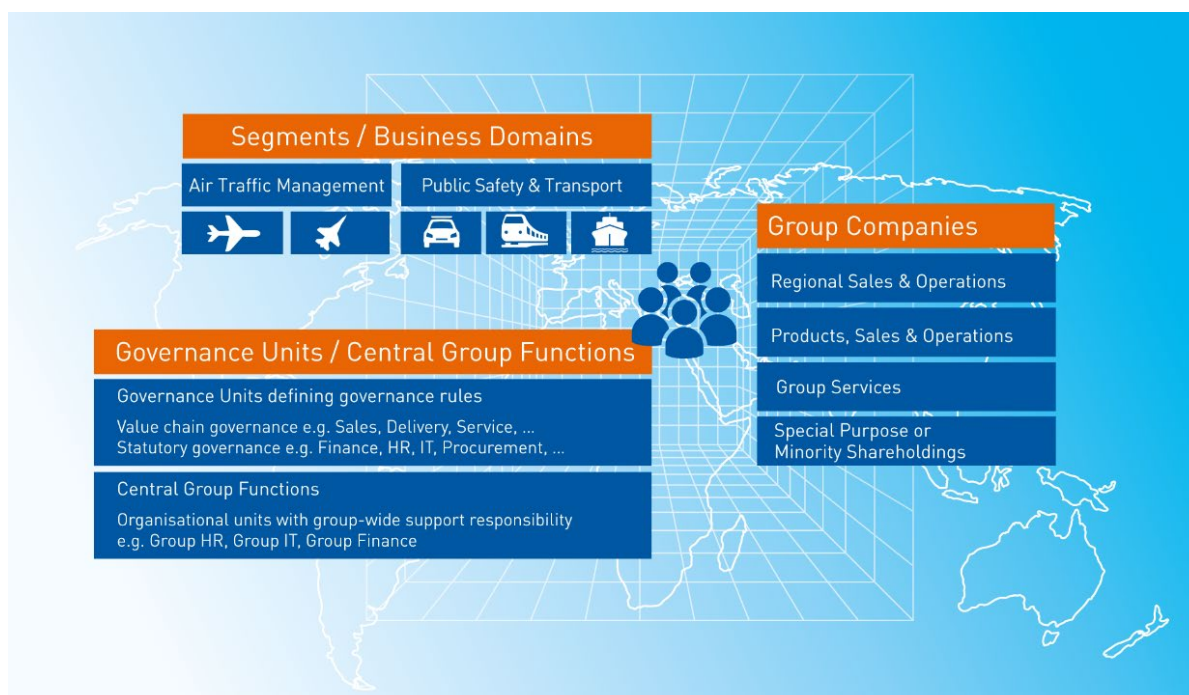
Segments / Business Domains

Air Traffic Management

Public Safety & Transport

Group Companies

Regional Sales & Operations

Products, Sales & Operations

Group Services

Special Purpose or Minority Shareholdings

Governance Units / Central Group Functions

Governance Units defining governance rules

Value chain governance e.g. Sales, Delivery, Service, ...
Statutory governance e.g. Finance, HR, IT, Procurement, ...

Central Group Functions

Organisational units with group-wide support responsibility e.g. Group HR, Group IT, Group Finance